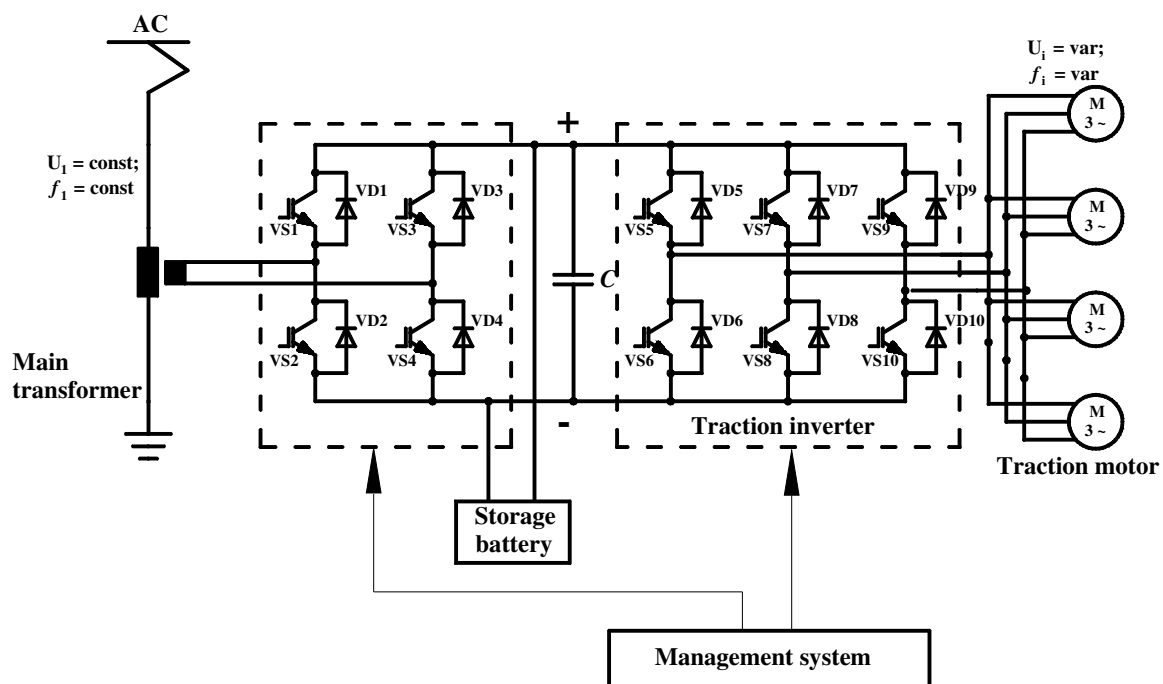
AC

$U_1$ = const;
$f_1$ = const

Main transformer

+

-

VD1
VS1
VD3
VS3
VD2
VS2
VD4
VS4

C

VD5
VS5
VD7
VS7
VD9
VS9
VD6
VS6
VD8
VS8
VD10
VS10

Traction inverter

$U_i$ = var;
$f_i$ = var

M
3 ~

M
3 ~

M
3 ~

M
3 ~

Traction motor

Storage battery

Management system